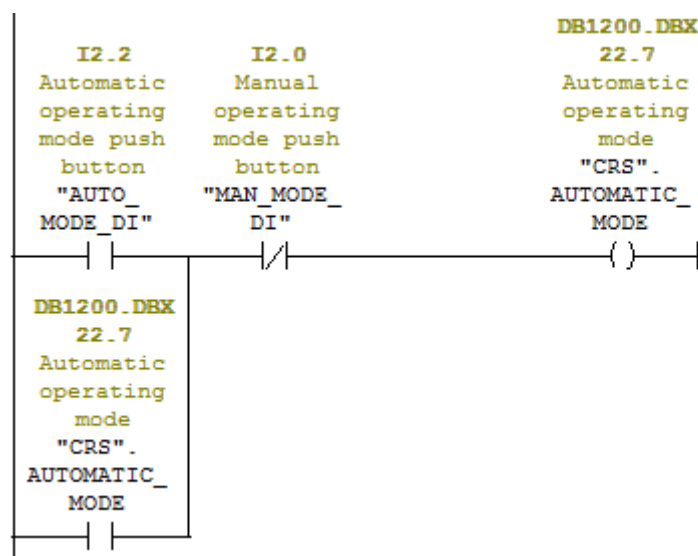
I2.2
Automatic operating mode push button
"AUTO_ MODE_DI"

I2.0
Manual operating mode push button
"MAN_MODE_ DI"

DB1200.DBX 22.7
Automatic operating mode
"CRS". AUTOMATIC_ MODE

DB1200.DBX 22.7
Automatic operating mode
"CRS". AUTOMATIC_ MODE